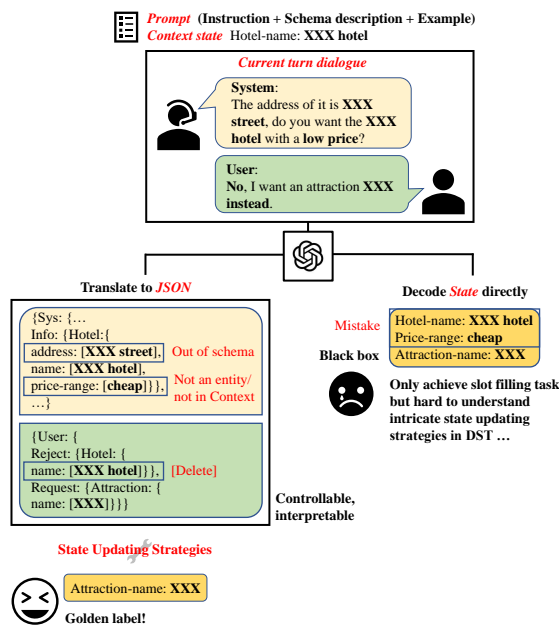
Prompt (Instruction + Schema description + Example)
Context state Hotel-name: XXX hotel

Current turn dialogue

System:
The address of it is XXX street, do you want the XXX hotel with a low price?

User:
No, I want an attraction XXX instead.

Translate to JSON

{Sys: {…
Info: {Hotel:{
address: [XXX street], Out of schema
name: [XXX hotel],
price-range: [cheap]}}, Not an entity/ not in Context
…}

{User: {
Reject: {Hotel: {
name: [XXX hotel]}}, [Delete]
Request: {Attraction: {
name: [XXX]}}}}

Controllable, interpretable

Decode State directly

Mistake
Hotel-name: XXX hotel
Price-range: cheap
Attraction-name: XXX

Black box

Only achieve slot filling task but hard to understand intricate state updating strategies in DST …

State Updating Strategies

Attraction-name: XXX

Golden label!